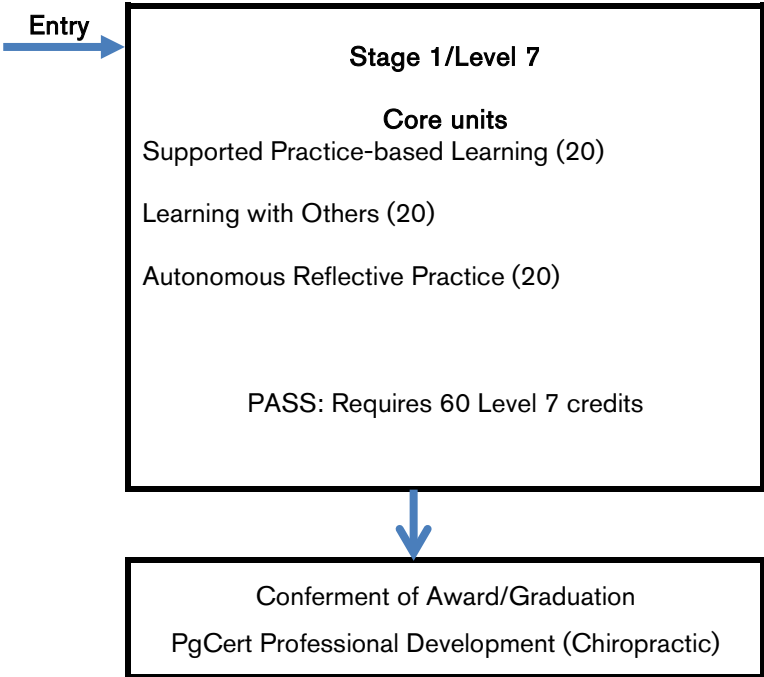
Entry

Stage 1/Level 7

Core units

Supported Practice-based Learning (20)

Learning with Others (20)

Autonomous Reflective Practice (20)

PASS: Requires 60 Level 7 credits

Conferment of Award/Graduation

PgCert Professional Development (Chiropractic)